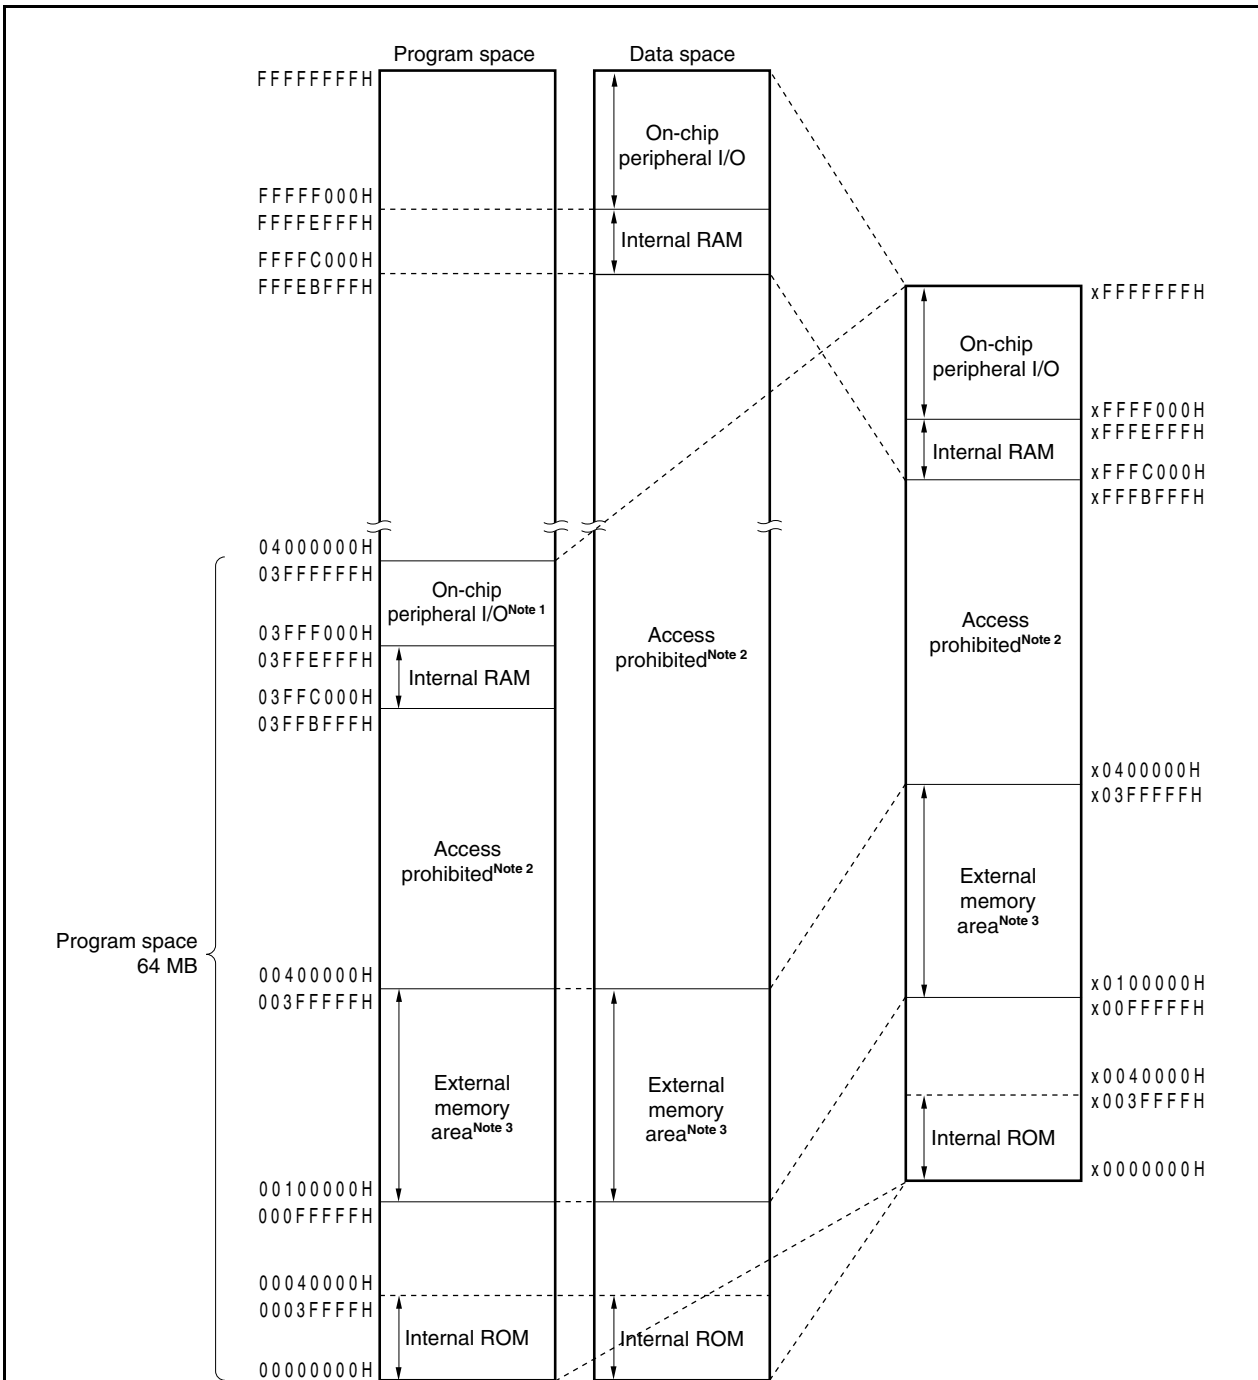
Program space

Data space

FFFFFFFFH

On-chip peripheral I/O

FFFFF000H
FFFFEFFFH

Internal RAM

FFFFC000H
FFFEBFFFH

xFFFFFFFH

On-chip peripheral I/O

xFFFF000H
xFFFEFFFH

Internal RAM

xFFFC000H
xFFFBFFFH

04000000H
03FFFFFFH

On-chip peripheral I/O$^{\text{Note 1}}$

03FFF000H
03FFEFFFH

Internal RAM

03FFC000H
03FFBFFFH

Access prohibited$^{\text{Note 2}}$

Access prohibited$^{\text{Note 2}}$

Access prohibited$^{\text{Note 2}}$

x0400000H
x03FFFFFH

External memory area$^{\text{Note 3}}$

Program space 64 MB

00400000H
003FFFFFH

x0100000H
x00FFFFFH

External memory area$^{\text{Note 3}}$

External memory area$^{\text{Note 3}}$

x0040000H
x003FFFFH

Internal ROM

x0000000H

00100000H
000FFFFFH

00040000H
0003FFFFH

Internal ROM

Internal ROM

00000000H